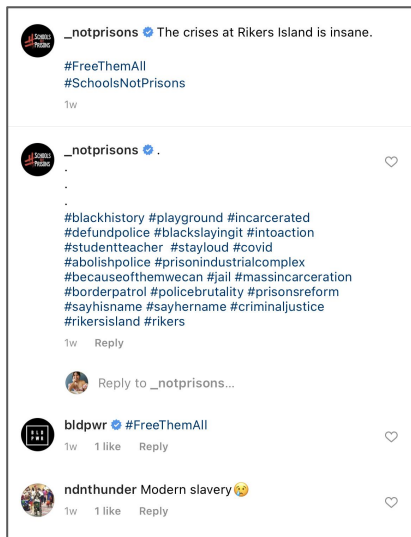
_notprisons The crises at Rikers Island is insane.

#FreeThemAll
#SchoolsNotPrisons

1w

_notprisons .
.
.
.
#blackhistory #playground #incarcerated #defundpolice #blackslayingit #intoaction #studentteacher #stayloud #covid #abolishpolice #prisonindustrialcomplex #becauseofthemwecan #jail #massincarceration #borderpatrol #policebrutality #prisonsreform #sayhisname #sayhername #criminaljustice #rikersisland #rikers

1w Reply

Reply to _notprisons...

bldpwr #FreeThemAll

1w 1 like Reply

ndnthunder Modern slavery😢

1w 1 like Reply